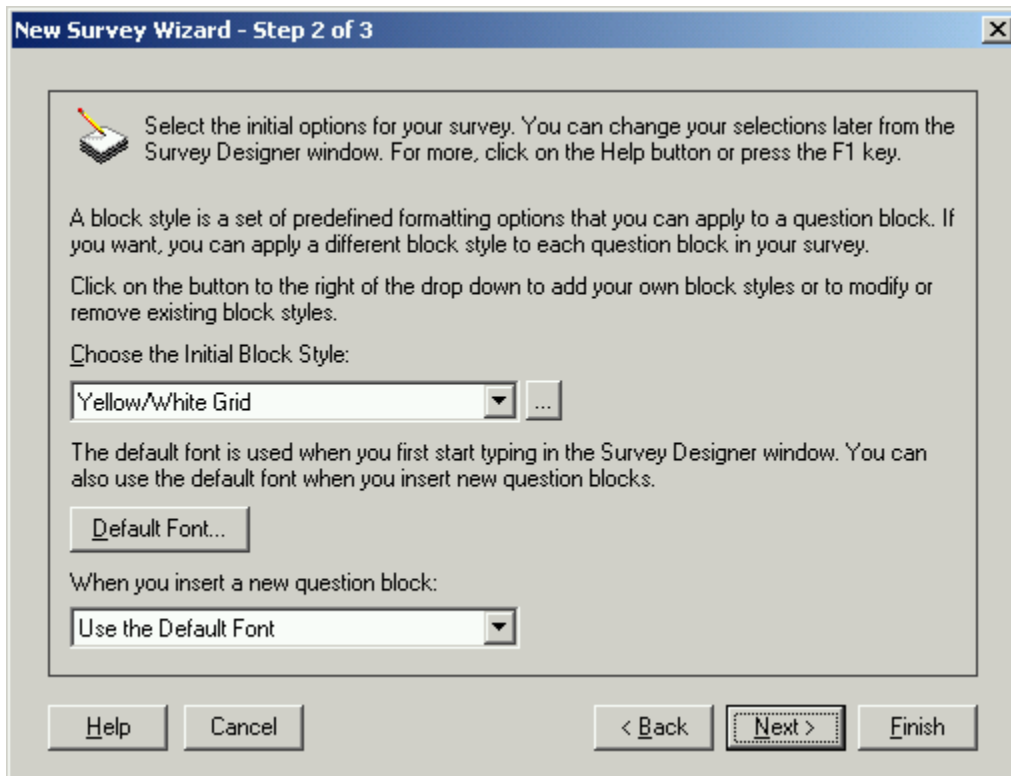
New Survey Wizard - Step 2 of 3

Select the initial options for your survey. You can change your selections later from the Survey Designer window. For more, click on the Help button or press the F1 key.

A block style is a set of predefined formatting options that you can apply to a question block. If you want, you can apply a different block style to each question block in your survey.

Click on the button to the right of the drop down to add your own block styles or to modify or remove existing block styles.

Choose the Initial Block Style:

Yellow/White Grid

...

The default font is used when you first start typing in the Survey Designer window. You can also use the default font when you insert new question blocks.

Default Font...

When you insert a new question block:

Use the Default Font

Help

Cancel

< Back

Next >

Finish